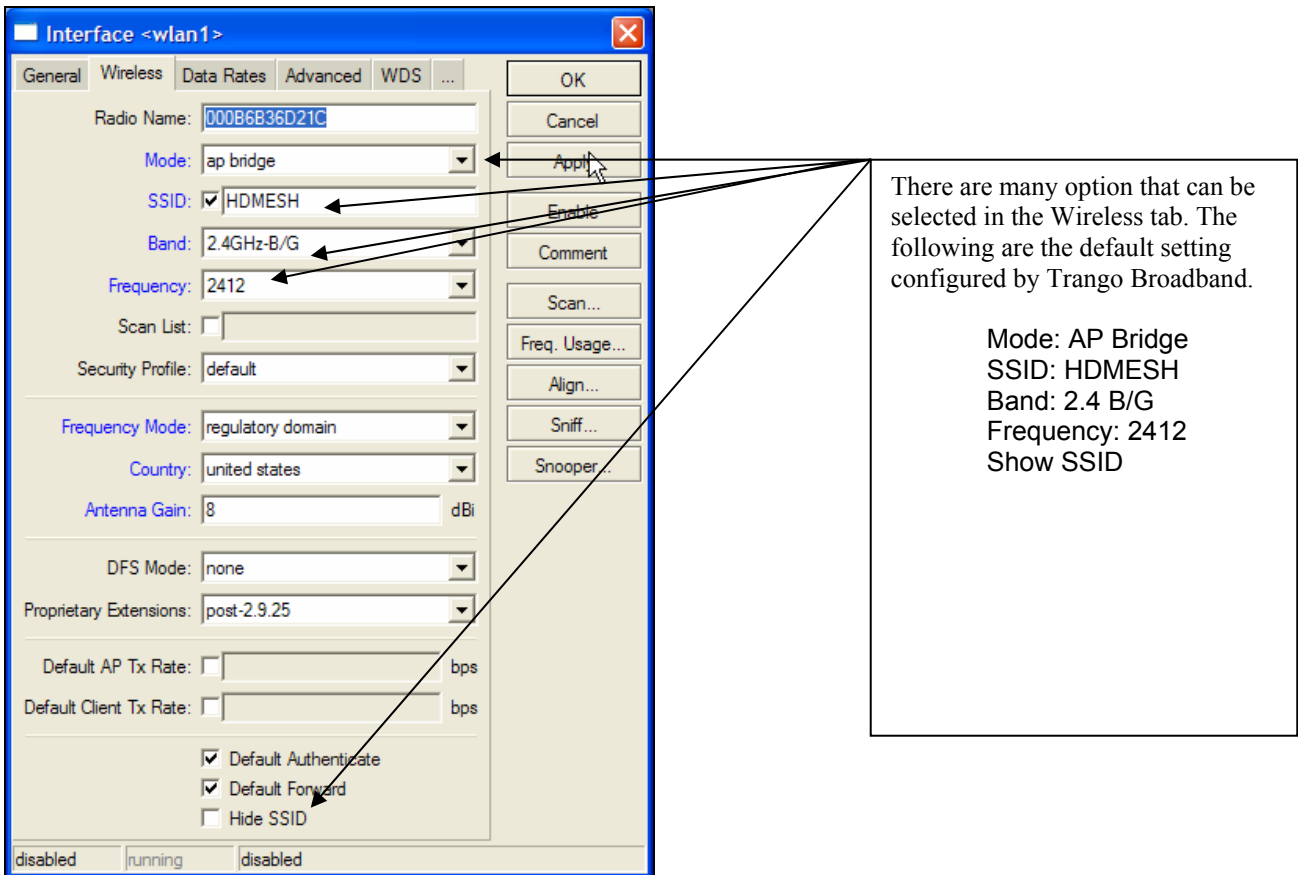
Interface <wlan1>

General | Wireless | Data Rates | Advanced | WDS | ...

OK
Cancel
Apply
Enable
Comment
Scan...
Freq. Usage...
Align...
Sniff...
Snooper...

Radio Name: 000B6B36D21C
Mode: ap bridge
SSID: HDMESH
Band: 2.4GHz-B/G
Frequency: 2412
Scan List:
Security Profile: default
Frequency Mode: regulatory domain
Country: united states
Antenna Gain: 8 dBi
DFS Mode: none
Proprietary Extensions: post-2.9.25
Default AP Tx Rate: bps
Default Client Tx Rate: bps
Default Authenticate
Default Forward
Hide SSID

disabled | running | disabled

There are many option that can be selected in the Wireless tab. The following are the default setting configured by Trango Broadband.

Mode: AP Bridge
SSID: HDMESH
Band: 2.4 B/G
Frequency: 2412
Show SSID